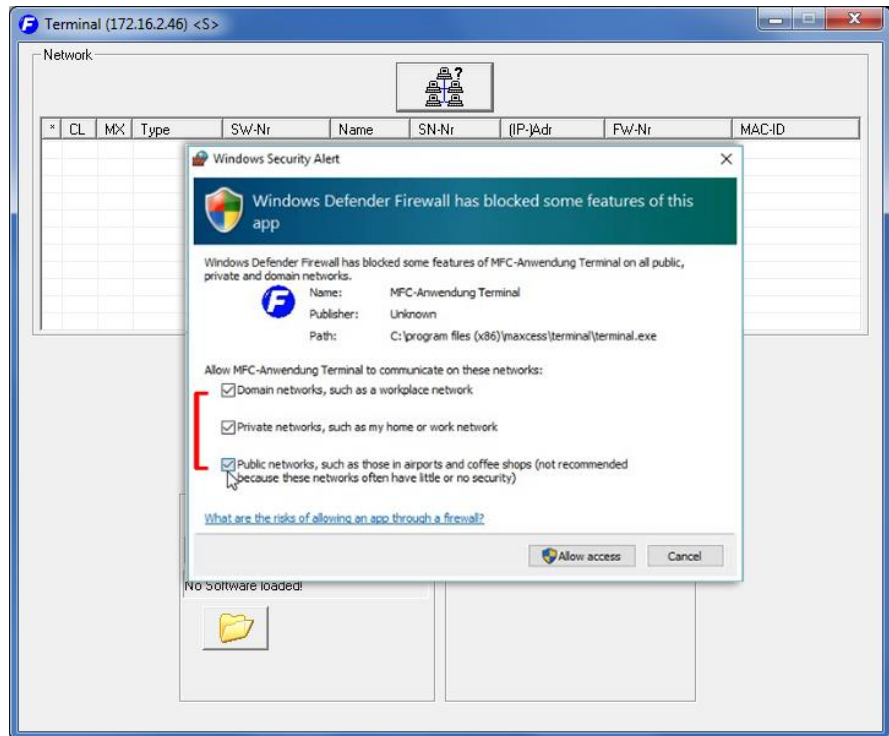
Terminal (172.16.2.46) <S>

Network

| * | CL | MX | Type | SW-Nr | Name | SN-Nr | (IP-)Adr | FW-Nr | MAC-ID |
|---|---|---|---|---|---|---|---|---|---|

Windows Security Alert

Windows Defender Firewall has blocked some features of this app

Windows Defender Firewall has blocked some features of MFC-Anwendung Terminal on all public, private and domain networks.

Name: MFC-Anwendung Terminal
Publisher: Unknown
Path: C:\program files (x86)\maxcess\terminal\terminal.exe

Allow MFC-Anwendung Terminal to communicate on these networks:

Domain networks, such as a workplace network

Private networks, such as my home or work network

Public networks, such as those in airports and coffee shops (not recommended because these networks often have little or no security)

What are the risks of allowing an app through a firewall?

Allow access Cancel

No Software loaded!